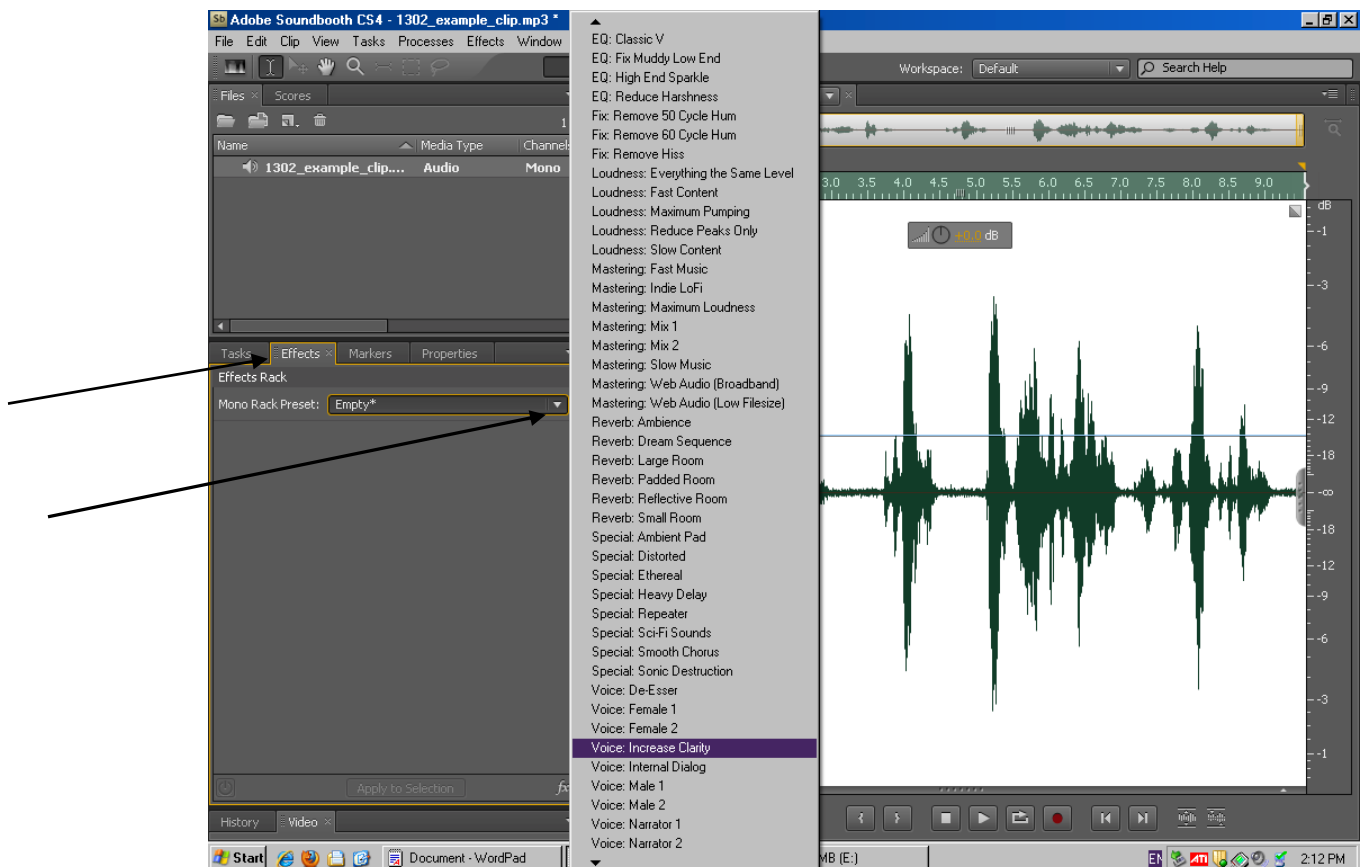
Sb Adobe Soundbooth CS4 - 1302_example_clip.mp3 *

File Edit Clip View Tasks Processes Effects Window

Workspace: Default

Search Help

Files × Scores

Name | Media Type | Channels
1302_example_clip.... | Audio | Mono

Tasks | Effects × | Markers | Properties

Effects Rack

Mono Rack Preset: Empty*

Apply to Selection

History | Video ×

EQ: Classic V
EQ: Fix Muddy Low End
EQ: High End Sparkle
EQ: Reduce Harshness
Fix: Remove 50 Cycle Hum
Fix: Remove 60 Cycle Hum
Fix: Remove Hiss
Loudness: Everything the Same Level
Loudness: Fast Content
Loudness: Maximum Pumping
Loudness: Reduce Peaks Only
Loudness: Slow Content
Mastering: Fast Music
Mastering: Indie LoFi
Mastering: Maximum Loudness
Mastering: Mix 1
Mastering: Mix 2
Mastering: Slow Music
Mastering: Web Audio (Broadband)
Mastering: Web Audio (Low Filesize)
Reverb: Ambience
Reverb: Dream Sequence
Reverb: Large Room
Reverb: Padded Room
Reverb: Reflective Room
Reverb: Small Room
Special: Ambient Pad
Special: Distorted
Special: Ethereal
Special: Heavy Delay
Special: Repeater
Special: Sci-Fi Sounds
Special: Smooth Chorus
Special: Sonic Destruction
Voice: De-Esser
Voice: Female 1
Voice: Female 2
Voice: Increase Clarity
Voice: Internal Dialog
Voice: Male 1
Voice: Male 2
Voice: Narrator 1
Voice: Narrator 2

3.0 3.5 4.0 4.5 5.0 5.5 6.0 6.5 7.0 7.5 8.0 8.5 9.0

+0.0 dB

dB -1 -3 -6 -9 -12 -18 -∞ -18 -12 -9 -6 -3 -1

Start | Document - WordPad | MB (E:) | EN | 2:12 PM